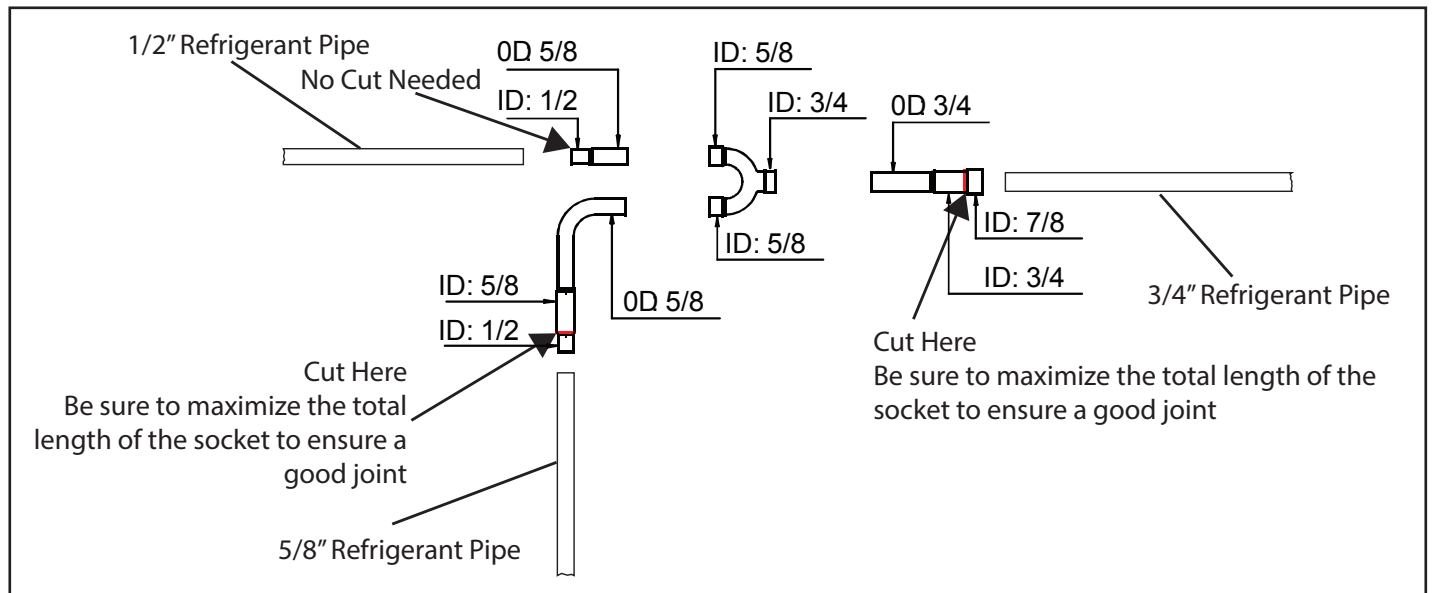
1/2" Refrigerant Pipe

0D 5/8

No Cut Needed

ID: 1/2

ID: 5/8

ID: 3/4

0D 3/4

ID: 5/8

ID: 7/8

ID: 3/4

ID: 5/8

0D 5/8

ID: 1/2

3/4" Refrigerant Pipe

Cut Here
Be sure to maximize the total length of the socket to ensure a good joint

Cut Here
Be sure to maximize the total length of the socket to ensure a good joint

5/8" Refrigerant Pipe